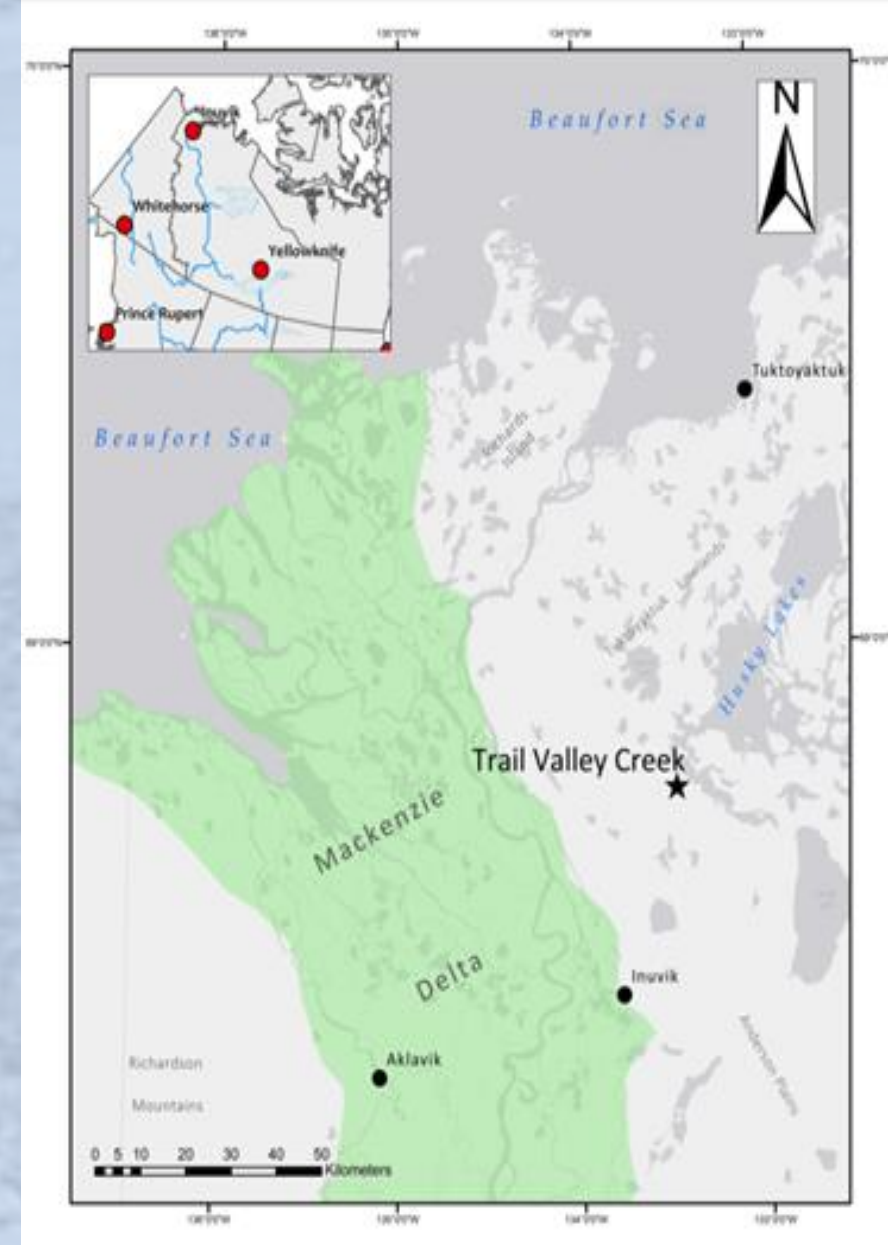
Inuvik
Whitehorse
Yellowknife
Prince Rupert

N

Beaufort Sea

Beaufort Sea

Tuktoyaktuk

Richards Island

Tuktoyaktuk Lowlands

Husky Lakes

Trail Valley Creek

Mackenzie

Delta

Inuvik

Aklavik

Richardson Mountains

Anderson Plain

0 5 10 20 30 40 50 Kilometers

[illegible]